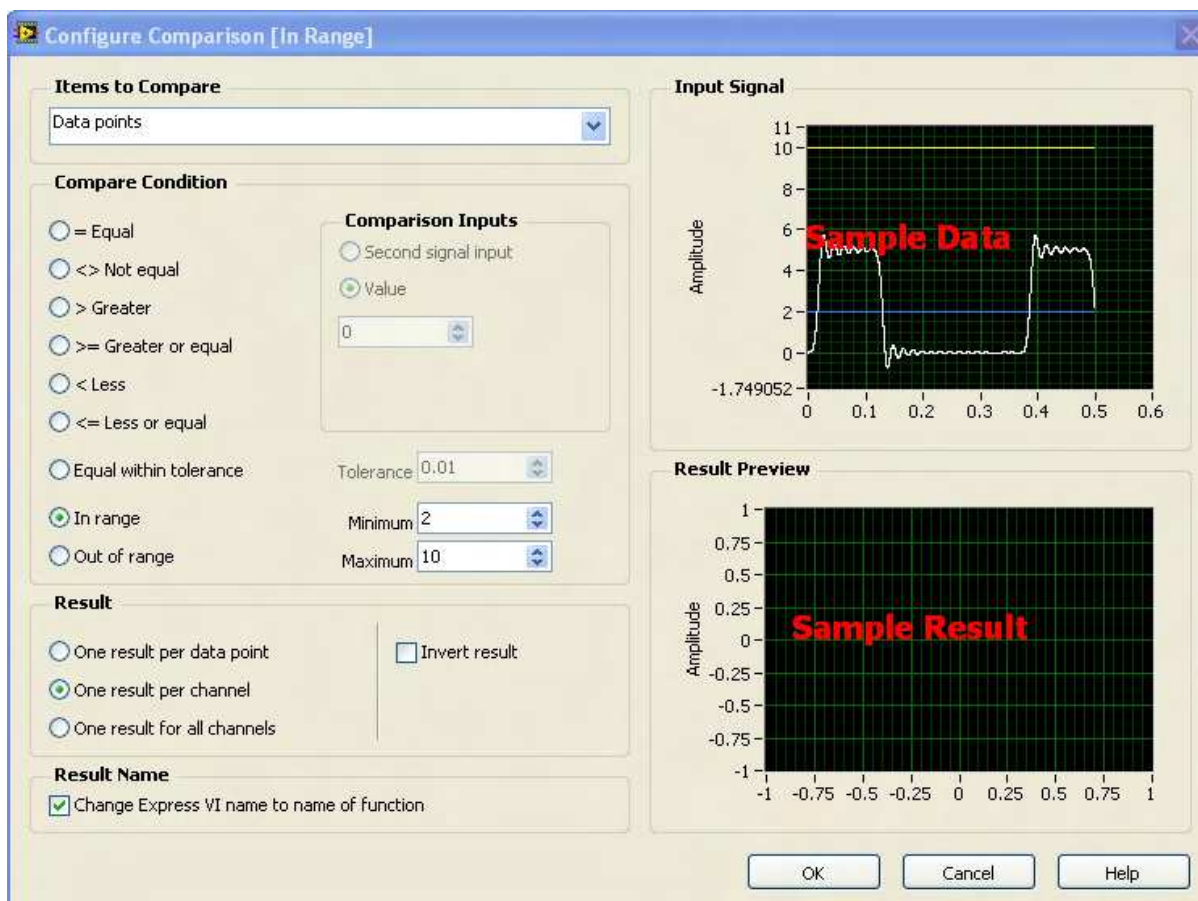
Configure Comparison [In Range]

Items to Compare

Data points

Compare Condition

= Equal

<> Not equal

> Greater

>= Greater or equal

< Less

<= Less or equal

Equal within tolerance

In range

Out of range

Comparison Inputs

Second signal input

Value

0

Tolerance 0.01

Minimum 2

Maximum 10

Result

One result per data point

One result per channel

One result for all channels

Invert result

Result Name

Change Express VI name to name of function

Input Signal

11
10
8
6
4
2
0
-1.749052

Amplitude

Sample Data

0 0.1 0.2 0.3 0.4 0.5 0.6

Result Preview

1
0.75
0.5
0.25
0
-0.25
-0.5
-0.75
-1

Amplitude

Sample Result

-1 -0.75 -0.5 -0.25 0 0.25 0.5 0.75 1

OK

Cancel

Help